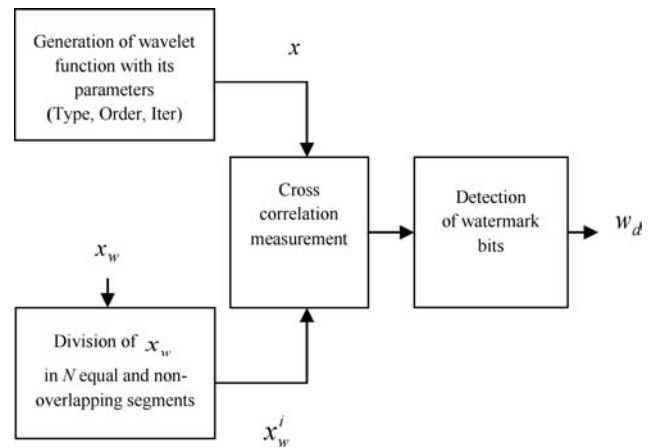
Generation of wavelet function with its parameters (Type, Order, Iter)

$x$

Cross correlation measurement

Detection of watermark bits

$w_d$

$x_w$

Division of $x_w$ in $N$ equal and non-overlapping segments

$x_w^i$